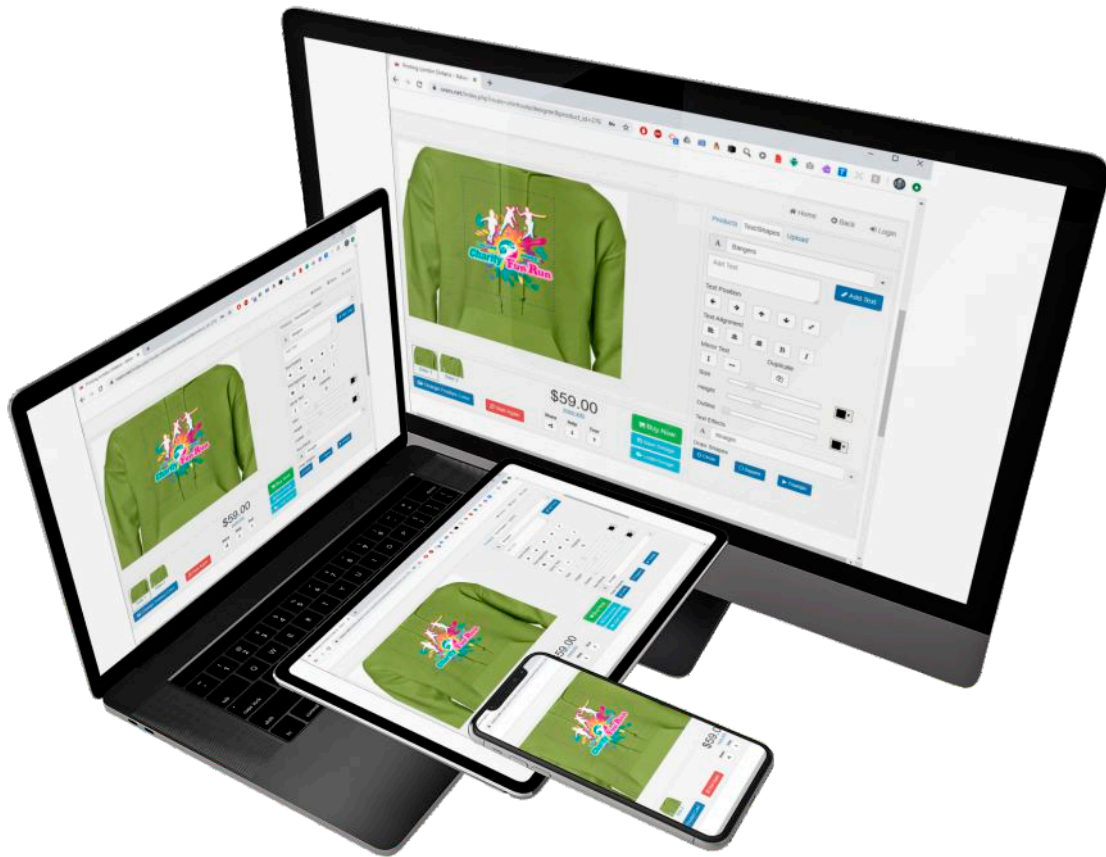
Charity Fun Run

Home
Back
Login

Products
Text/Shapes
Upload

Add Text

Text Position

Add Text

Text Alignment

Mirror Text

Duplicate

Size

Height

Outline

Text Effects

Draw Shapes

$59.00

Buy Now

Charity Fun Run

$59.00

$59.00

$59